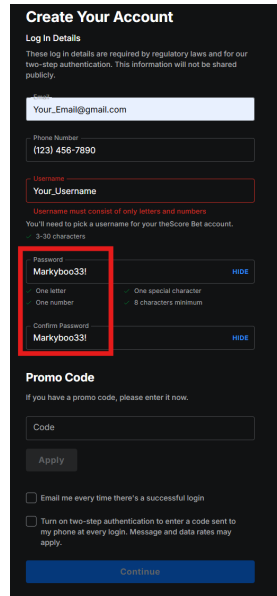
Create Your Account

Log In Details

These log in details are required by regulatory laws and for our two-step authentication. This information will not be shared publicly.

Email
Your_Email@gmail.com

Phone Number
(123) 456-7890

Username
Your_Username

Username must consist of only letters and numbers

You'll need to pick a username for your theScore Bet account.

3-30 characters

Password
Markyboo33!
HIDE

One letter
One special character
One number
8 characters minimum

Confirm Password
Markyboo33!
HIDE

Promo Code

If you have a promo code, please enter it now.

Code

Apply

Email me every time there's a successful login

Turn on two-step authentication to enter a code sent to my phone at every login. Message and data rates may apply.

Continue